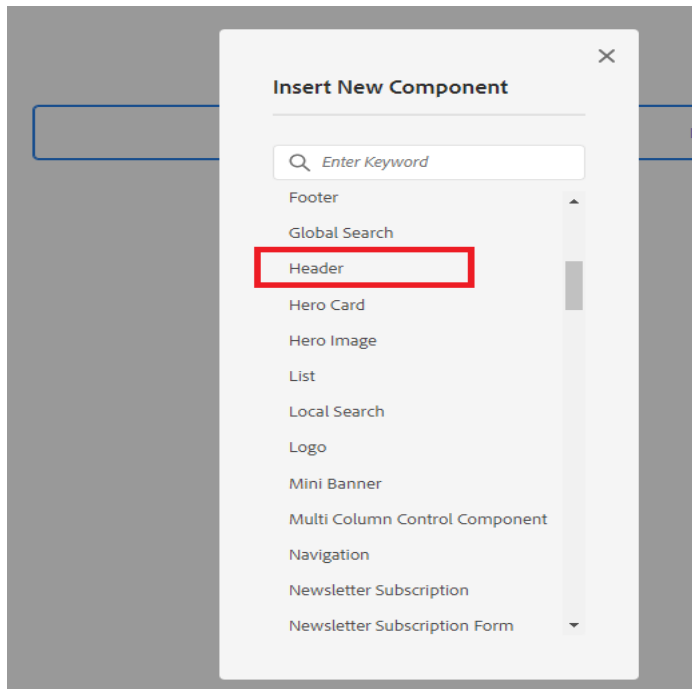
×

Insert New Component

Enter Keyword

Footer
Global Search
Header
Hero Card
Hero Image
List
Local Search
Logo
Mini Banner
Multi Column Control Component
Navigation
Newsletter Subscription
Newsletter Subscription Form